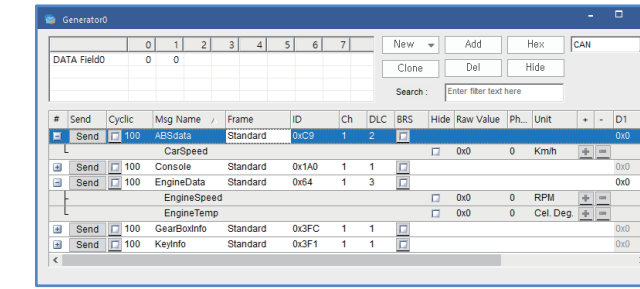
Generator0

| | 0 | 1 | 2 | 3 | 4 | 5 | 6 | 7 |
|---|---|---|---|---|---|---|---|---|
| DATA Field0 | 0 | 0 | | | | | | |

New Add Hex CAN
Clone Del Hide
Search : Enter filter text here

| # | Send | Cyclic | Msg Name | Frame | ID | Ch | DLC | BRS | Hide | Raw Value | Ph... | Unit | + | - | D1 |
|---|---|---|---|---|---|---|---|---|---|---|---|---|---|---|---|
| | Send | 100 | ABSdata | Standard | 0xC9 | 1 | 2 | | | | | | | | 0x0 |
| | | | CarSpeed | | | | | | | 0x0 | 0 | Km/h | + | - | |
| | Send | 100 | Console | Standard | 0x1A0 | 1 | 1 | | | | | | | | 0x0 |
| | Send | 100 | EngineData | Standard | 0x64 | 1 | 3 | | | | | | | | 0x0 |
| | | | EngineSpeed | | | | | | | 0x0 | 0 | RPM | + | - | |
| | | | EngineTemp | | | | | | | 0x0 | 0 | Cel. Deg. | + | - | |
| | Send | 100 | GearBoxInfo | Standard | 0x3FC | 1 | 1 | | | | | | | | 0x0 |
| | Send | 100 | KeyInfo | Standard | 0x3F1 | 1 | 1 | | | | | | | | 0x0 |